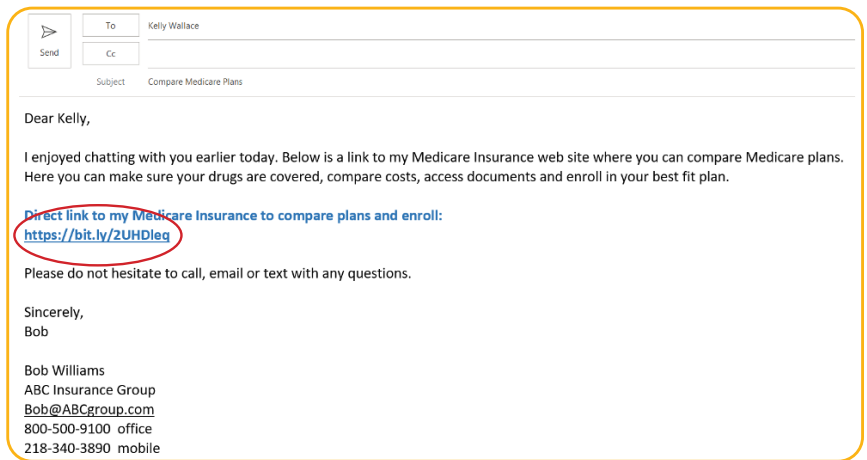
Send

To Kelly Wallace

Cc

Subject Compare Medicare Plans

Dear Kelly,

I enjoyed chatting with you earlier today. Below is a link to my Medicare Insurance web site where you can compare Medicare plans. Here you can make sure your drugs are covered, compare costs, access documents and enroll in your best fit plan.

Direct link to my Medicare Insurance to compare plans and enroll:
https://bit.ly/2UHDleq

Please do not hesitate to call, email or text with any questions.

Sincerely,
Bob

Bob Williams
ABC Insurance Group
Bob@ABCgroup.com
800-500-9100 office
218-340-3890 mobile